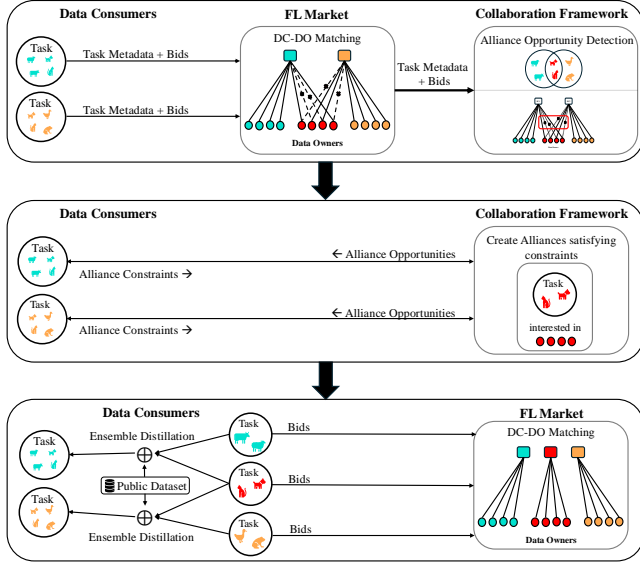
Data Consumers

FL Market

Collaboration Framework

Task

Task Metadata + Bids

DC-DO Matching

Task Metadata + Bids

Alliance Opportunity Detection

Task

Task Metadata + Bids

Data Owners

Data Consumers

Collaboration Framework

Task

← Alliance Opportunities

Create Alliances satisfying constraints

Alliance Constraints →

Task

Task

← Alliance Opportunities

interested in

Alliance Constraints →

Data Consumers

FL Market

Task

Task

Bids

Ensemble Distillation

DC-DO Matching

$\oplus$

Task

Bids

Public Dataset

Task

$\oplus$

Task

Bids

Ensemble Distillation

Data Owners